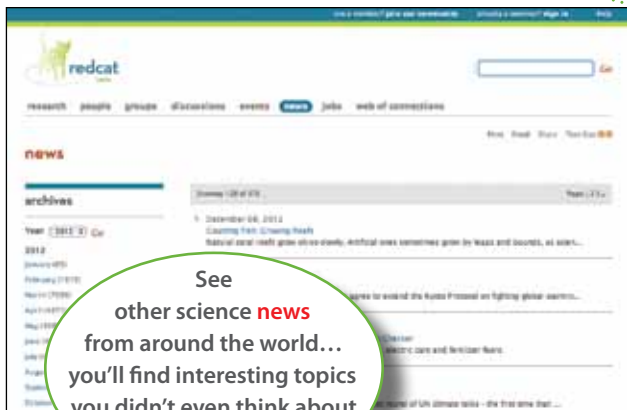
redcat

Go

research people groups discussions events news jobs web of connections

news

archives

Year 2012 Go

2012

December 08, 2012

Counting Fish: Growing Reefs

Natural coral reefs grow slowly. Artificial ones sometimes grow by leaps and bounds, as scien...

See other science news from around the world… you'll find interesting topics you didn't even think about